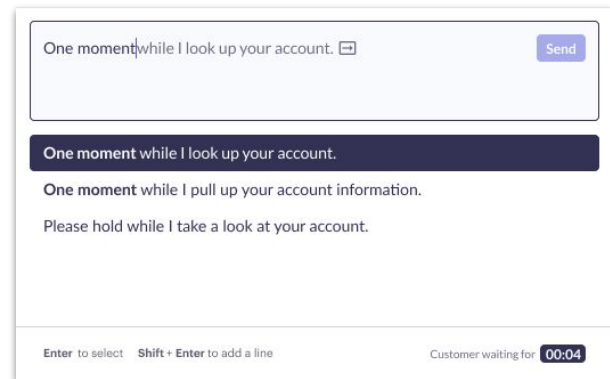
One moment while I look up your account.

Send

One moment while I look up your account.

One moment while I pull up your account information.

Please hold while I take a look at your account.

Enter to select Shift + Enter to add a line

Customer waiting for 00:04